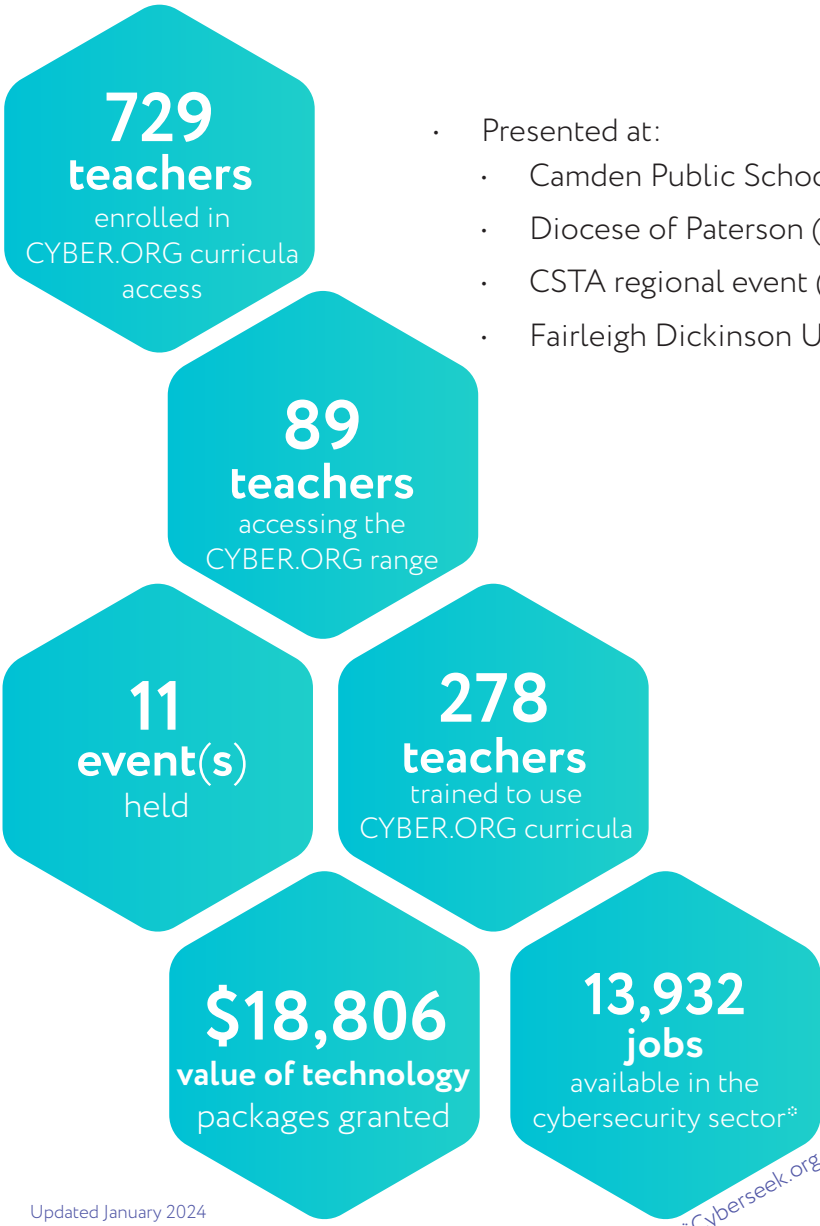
729
teachers
enrolled in CYBER.ORG curricula access

Presented at:
Camden Public Schoo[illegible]
Diocese of Paterson ([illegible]
CSTA regional event ([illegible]
Fairleigh Dickinson U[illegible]

89
teachers
accessing the CYBER.ORG range

11
event(s)
held

278
teachers
trained to use CYBER.ORG curricula

$18,806
value of technology
packages granted

13,932
jobs
available in the cybersecurity sector*

*Cyberseek.org

Updated January 2024